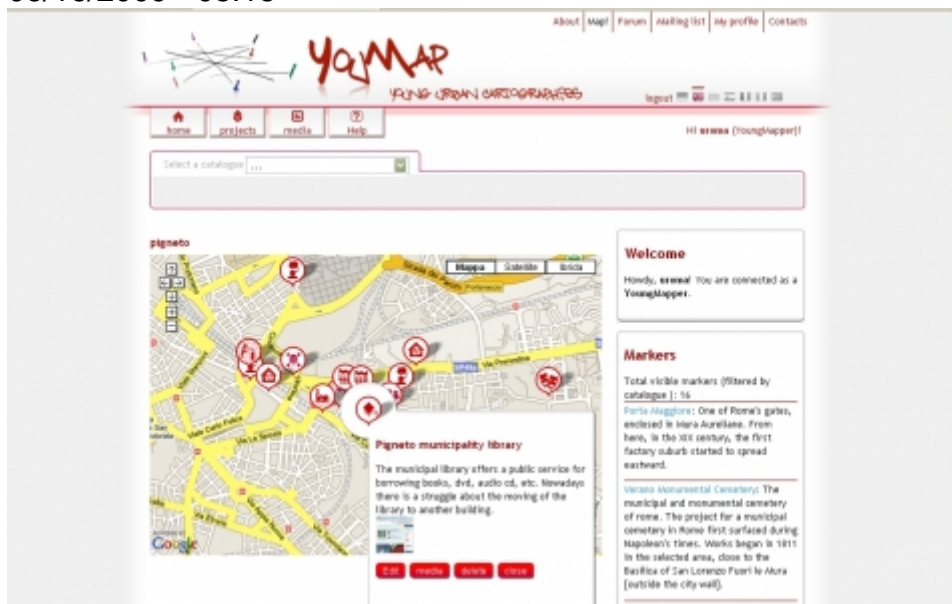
About | Map! | Forum | Mailing list | My profile | Contacts

YouMAP

YOUNG URBAN CARTOGRAPHERS

logout

home | projects | media | Help

Hi urema (YoungMapper)!

Select a catalogue ...

pigneto

Mappa | Satellite | Ibrida

Via Prenestina

Viale Carlo Felice

Pigneto municipality library

The municipal library offers a public service for borrowing books, dvd, audio cd, etc. Nowadays there is a struggle about the moving of the library to another building.

Edit | media | delete | close

Google

Welcome

Howdy, urema! You are connected as a YoungMapper.

Markers

Total visible markers (filtered by catalogue ): 16

Porta Maggiore: One of Rome's gates, enclosed in Mura Aureliane. From here, in the XIX century, the first factory suburb started to spread eastward.

Verano Monumental Cemetery: The municipal and monumental cemetery of rome. The project for a municipal cemetery in Rome first surfaced during Napoleon's times. Works began in 1811 in the selected area, close to the Basilica of San Lorenzo Fuori le Mura (outside the city wall).